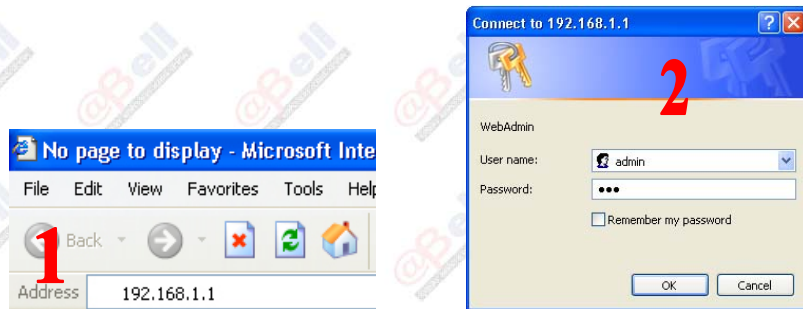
No page to display - Microsoft Inte

File Edit View Favorites Tools Help

1 Back

Address 192.168.1.1

Connect to 192.168.1.1

2

WebAdmin

User name: admin

Password: •••

Remember my password

OK Cancel

@Bell @Bell @Bell @Bell @Bell